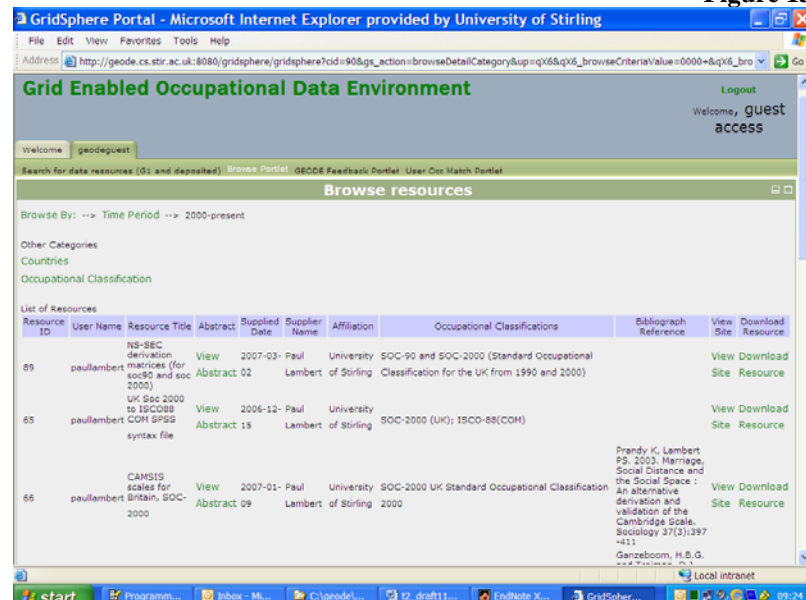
Figure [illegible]

GridSphere Portal - Microsoft Internet Explorer provided by University of Stirling

File Edit View Favorites Tools Help

Address http://geode.cs.stir.ac.uk:8080/gridsphere/gridsphere?cid=90&gs_action=browseDetailCategory&up=qX6&qX6_browseCriteriaValue=0000+&qX6_bro Go

Grid Enabled Occupational Data Environment

Logout

Welcome, guest access

Welcome geodeguest

Search for data resources (G1 and deposited) Browse Portlet GEODE Feedback Portlet User Occ Match Portlet

Browse resources

Browse By: --> Time Period --> 2000-present

Other Categories

Countries

Occupational Classification

List of Resources

| Resource ID | User Name | Resource Title | Abstract | Supplied Date | Supplier Name | Affiliation | Occupational Classifications | Bibliograph Reference | View Site | Download Resource |
|---|---|---|---|---|---|---|---|---|---|---|
| 89 | paullambert | NS-SEC derivation matrices (for soc90 and soc 2000) | View Abstract | 2007-03-02 | Paul Lambert | University of Stirling | SOC-90 and SOC-2000 (Standard Occupational Classification for the UK from 1990 and 2000) | | View Site | Download Resource |
| 65 | paullambert | UK Soc 2000 to ISCO88 COM SPSS syntax file | View Abstract | 2006-12-15 | Paul Lambert | University of Stirling | SOC-2000 (UK); ISCO-88(COM) | | View Site | Download Resource |
| 66 | paullambert | CAMSIS scales for Britain, SOC-2000 | View Abstract | 2007-01-09 | Paul Lambert | University of Stirling | SOC-2000 UK Standard Occupational Classification 2000 | Prandy K, Lambert PS. 2003. Marriage, Social Distance and the Social Space : An alternative derivation and validation of the Cambridge Scale. Sociology 37(3):397-411 Ganzeboom, H.B.G. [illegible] | View Site | Download Resource |

Local intranet

start Programm... Inbox - Mi... C:\geode\... t2_draft11... EndNote X... GridSpher... 09:24